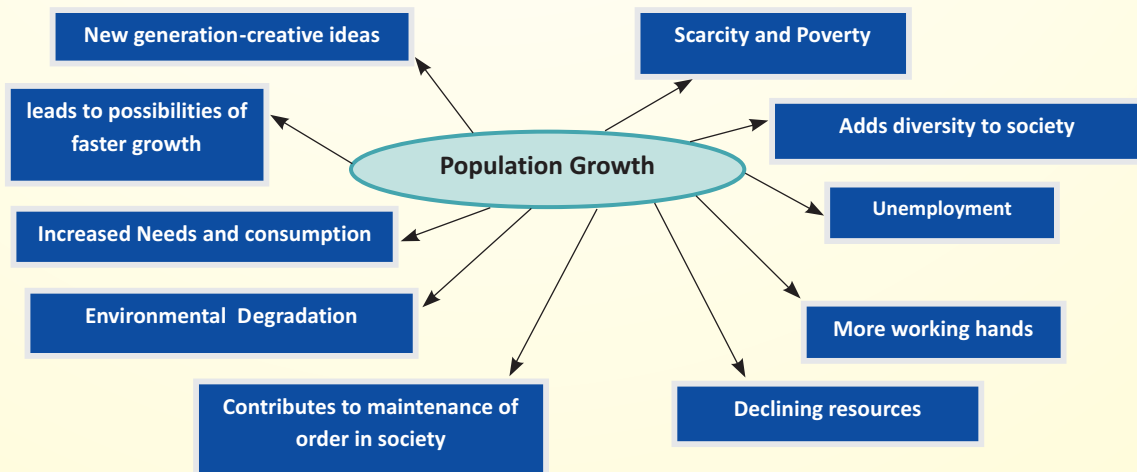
Population Growth

New generation-creative ideas

leads to possibilities of faster growth

Increased Needs and consumption

Environmental Degradation

Contributes to maintenance of order in society

Scarcity and Poverty

Adds diversity to society

Unemployment

More working hands

Declining resources